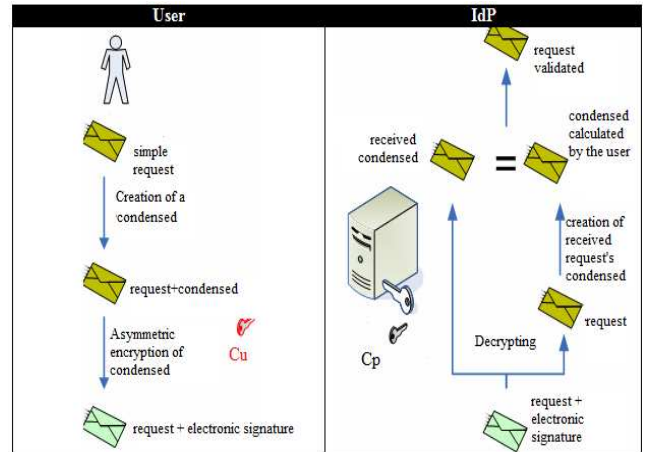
| User | IdP |
|---|---|
| simple request<br>Creation of a condensed<br>request+condensed<br>Asymmetric encryption of condensed<br>Cu<br>request + electronic signature | request validated<br>received condensed<br>=<br>condensed calculated by the user<br>creation of received request's condensed<br>request<br>Cp<br>Decrypting<br>request + electronic signature |